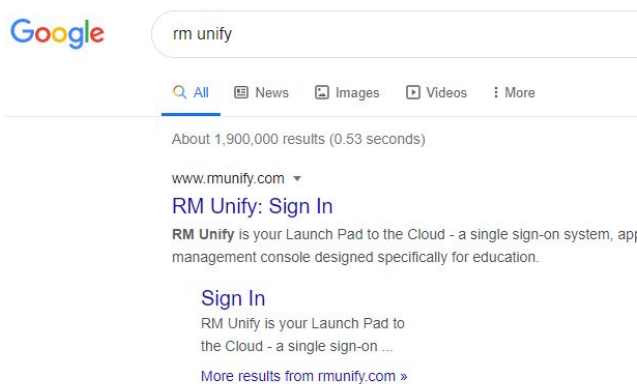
Google

rm unify

All News Images Videos More

About 1,900,000 results (0.53 seconds)

www.rmunify.com

RM Unify: Sign In

**RM Unify** is your Launch Pad to the Cloud - a single sign-on system, app management console designed specifically for education.

Sign In

RM Unify is your Launch Pad to the Cloud - a single sign-on ...

More results from rmunify.com »